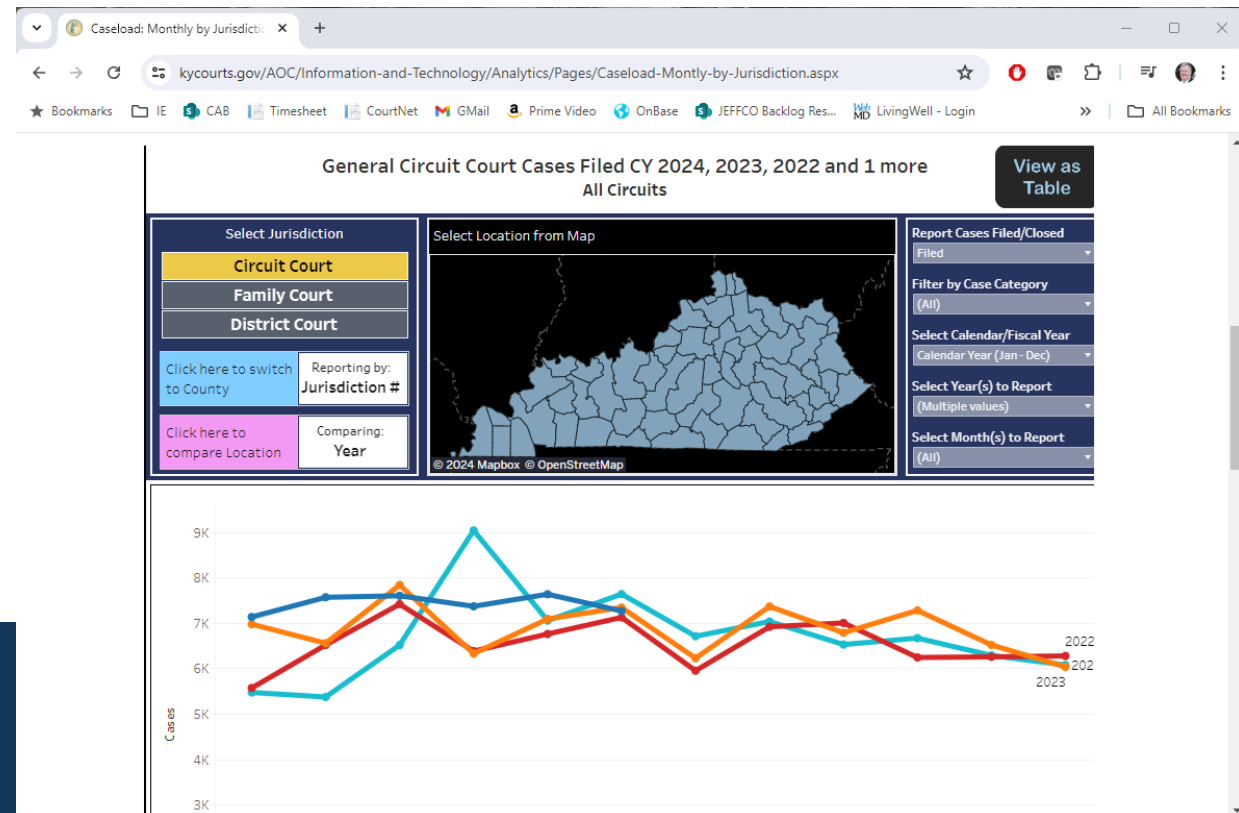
Caseload: Monthly by Jurisdicti

kycourts.gov/AOC/Information-and-Technology/Analytics/Pages/Caseload-Montly-by-Jurisdiction.aspx

Bookmarks IE CAB Timesheet CourtNet GMail Prime Video OnBase JEFFCO Backlog Res... LivingWell - Login » All Bookmarks

General Circuit Court Cases Filed CY 2024, 2023, 2022 and 1 more
All Circuits

View as Table

Select Jurisdiction
Circuit Court
Family Court
District Court

Click here to switch to County
Reporting by: Jurisdiction #

Click here to compare Location
Comparing: Year

Select Location from Map
© 2024 Mapbox © OpenStreetMap

Report Cases Filed/Closed
Filed
Filter by Case Category
(All)
Select Calendar/Fiscal Year
Calendar Year (Jan - Dec)
Select Year(s) to Report
(Multiple values)
Select Month(s) to Report
(All)

9K
8K
7K
6K
5K
4K
3K
Cases
2022
202
2023